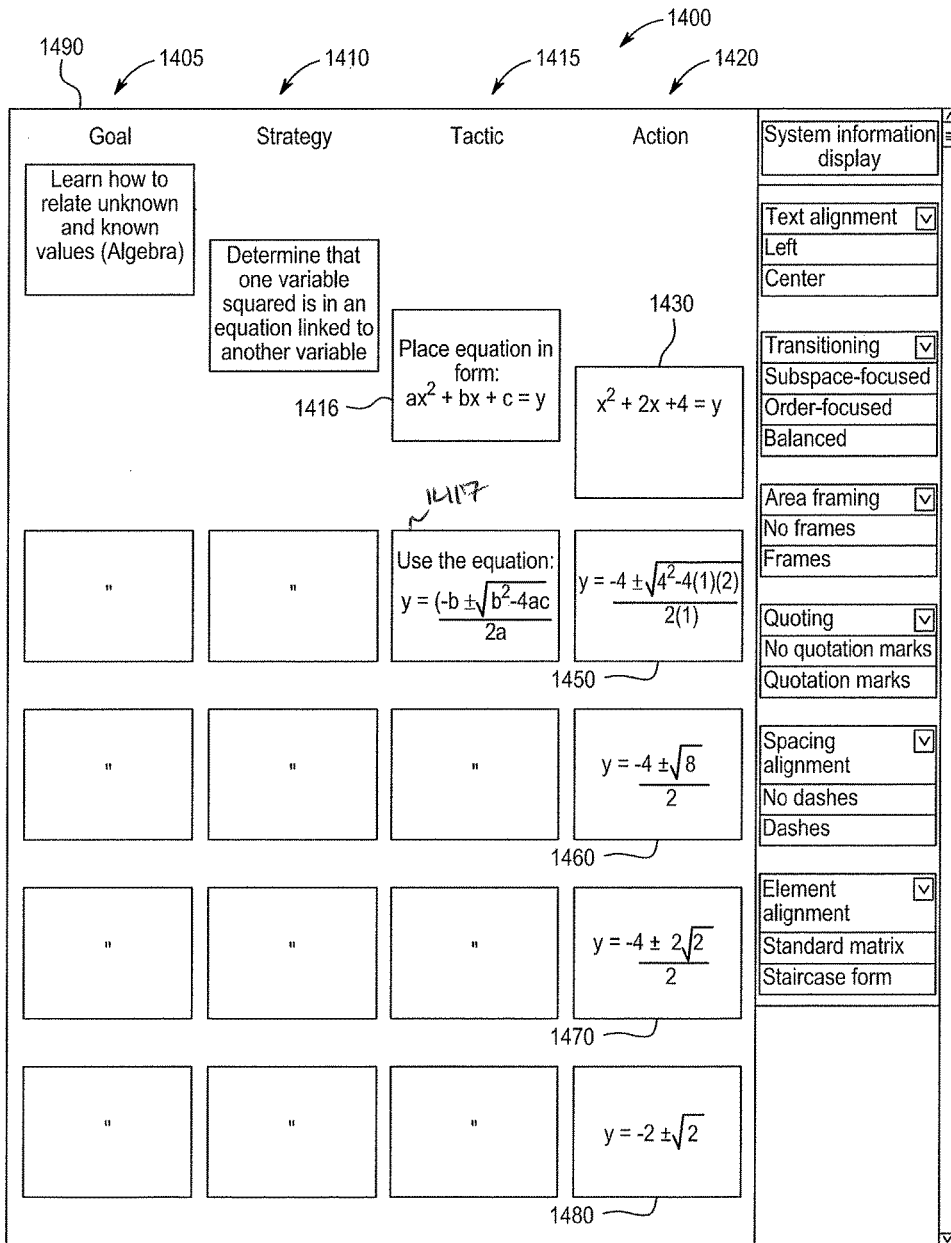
1400

1490 1405 1410 1415 1420

Goal

Strategy

Tactic

Action

System information display

Learn how to relate unknown and known values (Algebra)

Determine that one variable squared is in an equation linked to another variable

Place equation in form: $ax^2 + bx + c = y$

1416

1430

$x^2 + 2x + 4 = y$

1417

"

"

Use the equation: $y = \frac{(-b \pm \sqrt{b^2-4ac}}{2a}$

$y = \frac{-4 \pm \sqrt{4^2-4(1)(2)}}{2(1)}$

1450

"

"

"

$y = \frac{-4 \pm \sqrt{8}}{2}$

1460

"

"

"

$y = \frac{-4 \pm 2\sqrt{2}}{2}$

1470

"

"

"

$y = -2 \pm \sqrt{2}$

1480

Text alignment
Left
Center

Transitioning
Subspace-focused
Order-focused
Balanced

Area framing
No frames
Frames

Quoting
No quotation marks
Quotation marks

Spacing alignment
No dashes
Dashes

Element alignment
Standard matrix
Staircase form